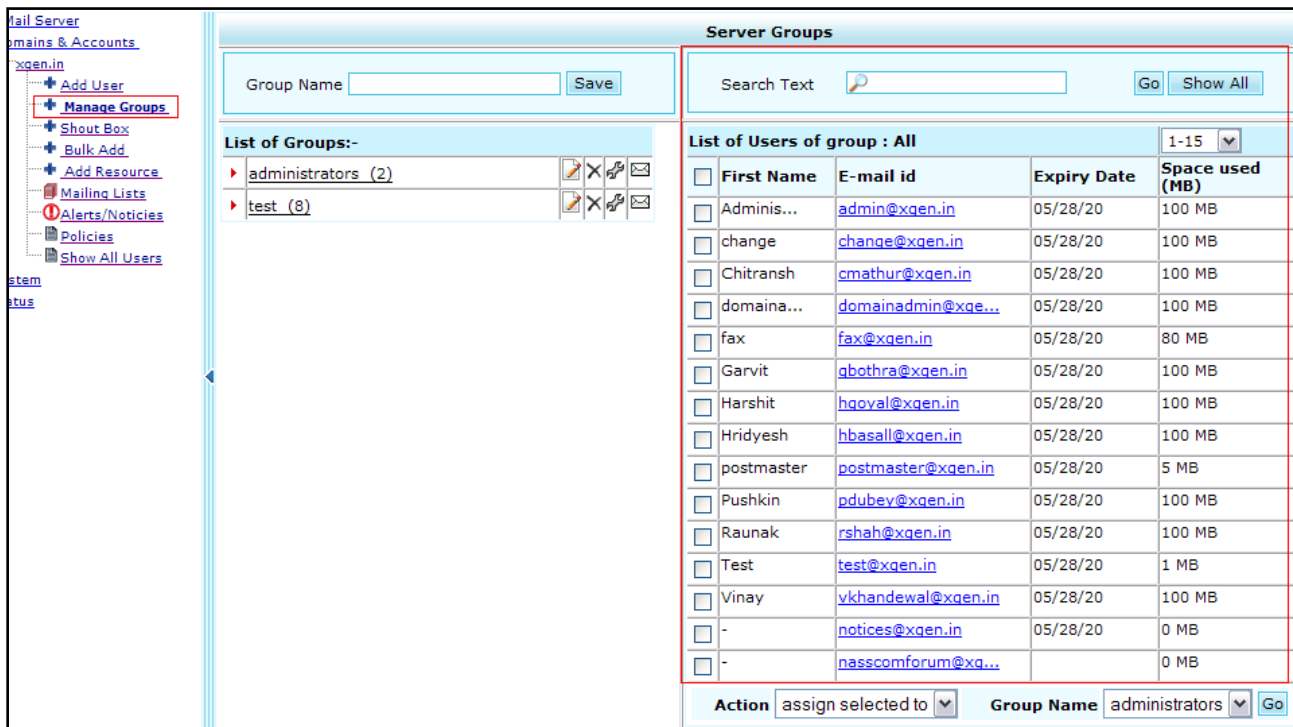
ail Server
omains & Accounts
xgen.in
Add User
Manage Groups
Shout Box
Bulk Add
Add Resource
Mailing Lists
Alerts/Noticies
Policies
Show All Users
stem
atus

Server Groups

Group Name Save

List of Groups:-

administrators (2)
test (8)

Search Text Go Show All

List of Users of group : All 1-15

| | First Name | E-mail id | Expiry Date | Space used (MB) |
|---|---|---|---|---|
| | Adminis... | admin@xgen.in | 05/28/20 | 100 MB |
| | change | change@xgen.in | 05/28/20 | 100 MB |
| | Chitransh | cmathur@xgen.in | 05/28/20 | 100 MB |
| | domaina... | domainadmin@xge... | 05/28/20 | 100 MB |
| | fax | fax@xgen.in | 05/28/20 | 80 MB |
| | Garvit | gbothra@xgen.in | 05/28/20 | 100 MB |
| | Harshit | hgoyal@xgen.in | 05/28/20 | 100 MB |
| | Hridyesh | hbasall@xgen.in | 05/28/20 | 100 MB |
| | postmaster | postmaster@xgen.in | 05/28/20 | 5 MB |
| | Pushkin | pdubey@xgen.in | 05/28/20 | 100 MB |
| | Raunak | rshah@xgen.in | 05/28/20 | 100 MB |
| | Test | test@xgen.in | 05/28/20 | 1 MB |
| | Vinay | vkhandewal@xgen.in | 05/28/20 | 100 MB |
| | - | notices@xgen.in | 05/28/20 | 0 MB |
| | - | nasscomforum@xg... | | 0 MB |

Action assign selected to Group Name administrators Go